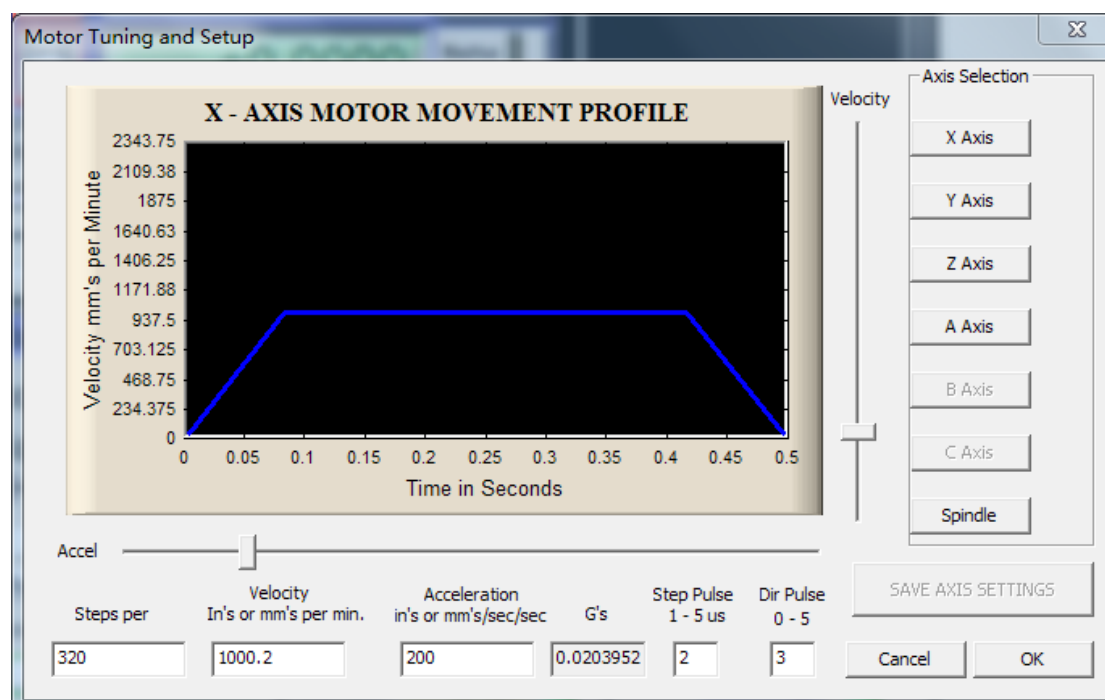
Motor Tuning and Setup

X - AXIS MOTOR MOVEMENT PROFILE

Velocity mm's per Minute

2343.75
2109.38
1875
1640.63
1406.25
1171.88
937.5
703.125
468.75
234.375
0

0 0.05 0.1 0.15 0.2 0.25 0.3 0.35 0.4 0.45 0.5

Time in Seconds

Velocity

Axis Selection

X Axis

Y Axis

Z Axis

A Axis

B Axis

C Axis

Spindle

Accel

SAVE AXIS SETTINGS

| Steps per | Velocity In's or mm's per min. | Acceleration in's or mm's/sec/sec | G's | Step Pulse 1 - 5 us | Dir Pulse 0 - 5 |
|---|---|---|---|---|---|
| 320 | 1000.2 | 200 | 0.0203952 | 2 | 3 |

Cancel

OK